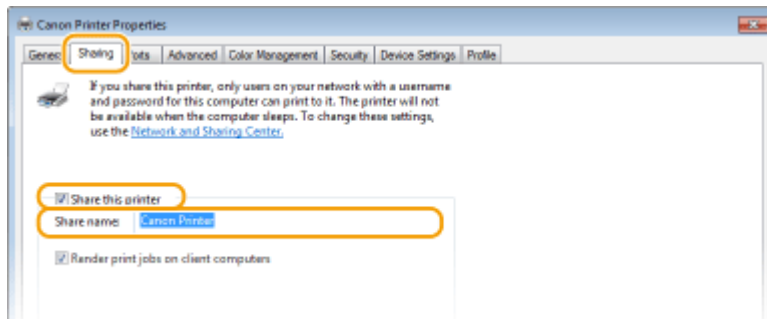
Canon Printer Properties

Gener Sharing rts Advanced Color Management Security Device Settings Profile

If you share this printer, only users on your network with a username and password for this computer can print to it. The printer will not be available when the computer sleeps. To change these settings, use the Network and Sharing Center.

Share this printer

Share name: Canon Printer

Render print jobs on client computers